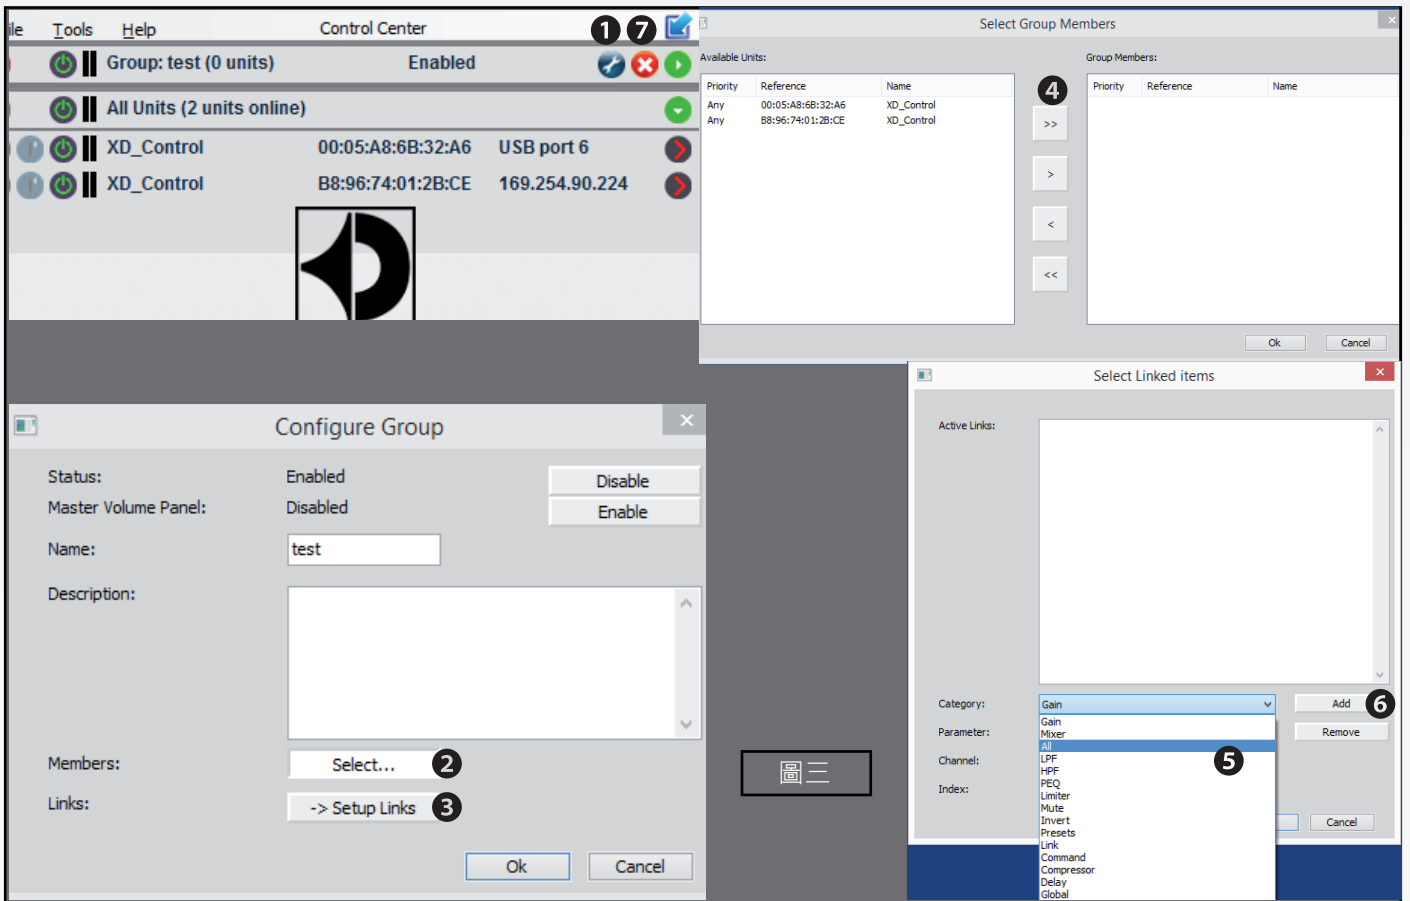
ile Tools Help Control Center
1 7
Group: test (0 units) Enabled
All Units (2 units online)
XD_Control 00:05:A8:6B:32:A6 USB port 6
XD_Control B8:96:74:01:2B:CE 169.254.90.224

Select Group Members
Available Units:
| Priority | Reference | Name |
|---|---|---|
| Any | 00:05:A8:6B:32:A6 | XD_Control |
| Any | B8:96:74:01:2B:CE | XD_Control |

4
>>
>
<
<<

Group Members:
| Priority | Reference | Name |
|---|---|---|

Ok Cancel

Configure Group
Status: Enabled Disable
Master Volume Panel: Disabled Enable
Name: test
Description:
Members: Select... 2
Links: -> Setup Links 3
Ok Cancel

Select Linked items
Active Links:
Category: Gain Add 6
Parameter: Remove
Channel:
Index:
Gain
Mixer
All
LPF
HPF
PEQ
Limiter
Mute
Invert
Presets
Link
Command
Compressor
Delay
Global
5
Cancel